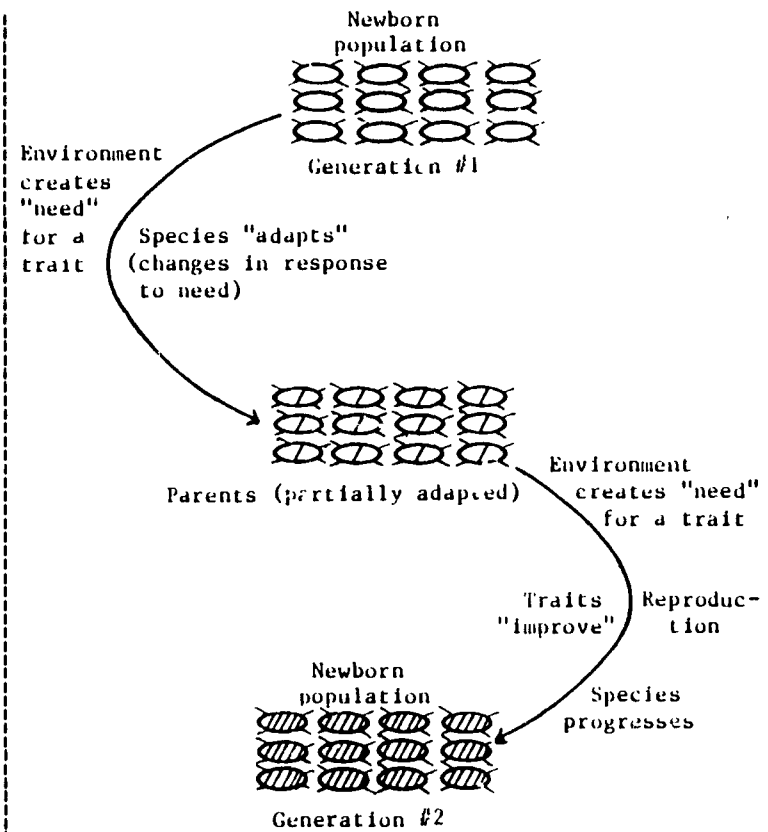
Newborn population

Generation #1

Environment creates "need" for a trait

Species "adapts" (changes in response to need)

Parents (partially adapted)

Environment creates "need" for a trait

Traits "improve"

Reproduction

Newborn population

Species progresses

Generation #2